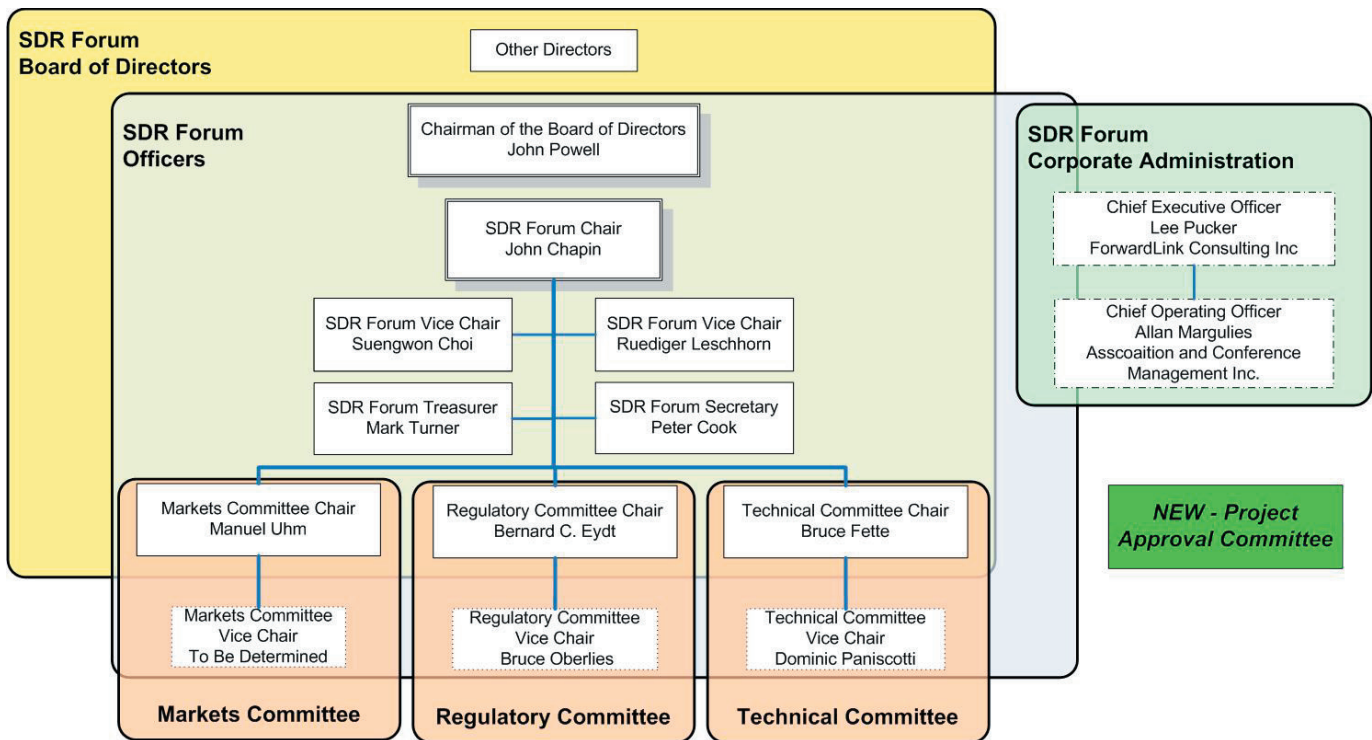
SDR Forum
Board of Directors

Other Directors

SDR Forum
Officers

Chairman of the Board of Directors
John Powell

SDR Forum
Corporate Administration

Chief Executive Officer
Lee Pucker
ForwardLink Consulting Inc

Chief Operating Officer
Allan Margulies
Asscoaition and Conference Management Inc.

SDR Forum Chair
John Chapin

SDR Forum Vice Chair
Suengwon Choi

SDR Forum Vice Chair
Ruediger Leschhorn

SDR Forum Treasurer
Mark Turner

SDR Forum Secretary
Peter Cook

Markets Committee Chair
Manuel Uhm

Regulatory Committee Chair
Bernard C. Eydt

Technical Committee Chair
Bruce Fette

NEW - Project Approval Committee

Markets Committee
Vice Chair
To Be Determined

Regulatory Committee
Vice Chair
Bruce Oberlies

Technical Committee
Vice Chair
Dominic Paniscotti

Markets Committee

Regulatory Committee

Technical Committee